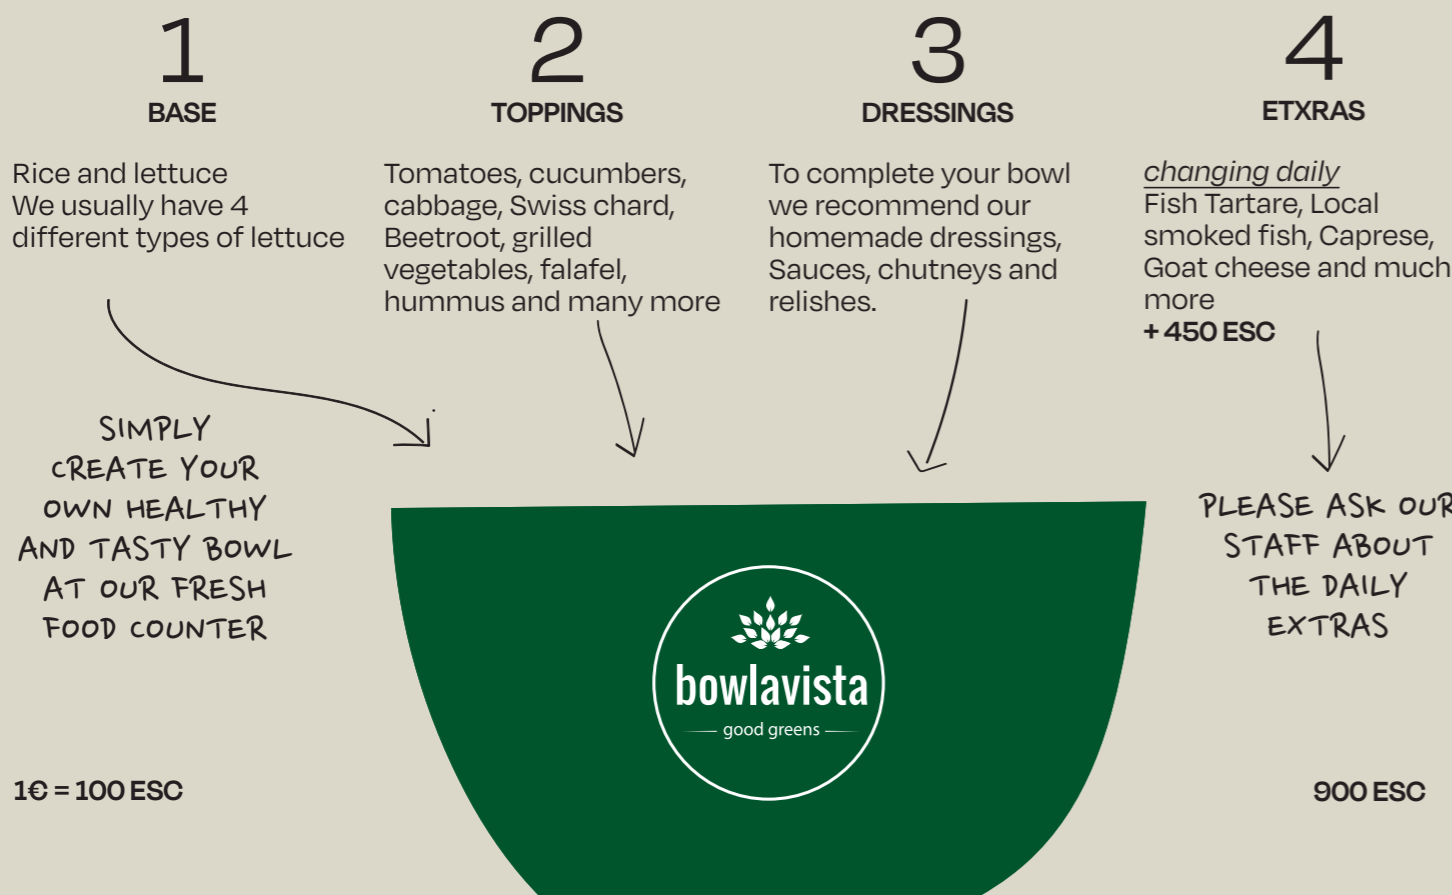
1
BASE

Rice and lettuce
We usually have 4 different types of lettuce

2
TOPPINGS

Tomatoes, cucumbers, cabbage, Swiss chard, Beetroot, grilled vegetables, falafel, hummus and many more

3
DRESSINGS

To complete your bowl we recommend our homemade dressings, Sauces, chutneys and relishes.

4
ETXRAS

changing daily
Fish Tartare, Local smoked fish, Caprese, Goat cheese and much more
+ 450 ESC

SIMPLY CREATE YOUR OWN HEALTHY AND TASTY BOWL AT OUR FRESH FOOD COUNTER

bowlavista
good greens

PLEASE ASK OUR STAFF ABOUT THE DAILY EXTRAS

1€ = 100 ESC

900 ESC